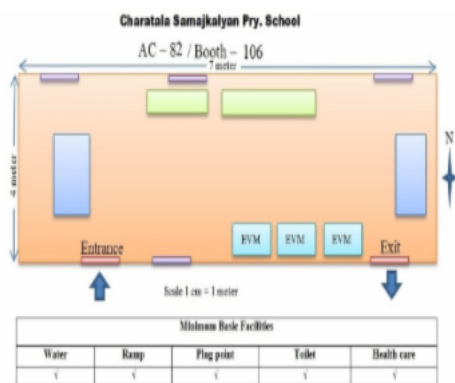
Charatala Samajkalyan Pry. School

AC – 82 / Booth – 106

7 meter

4 meter

N

EVM

EVM

EVM

Entrance

Exit

Scale 1 cm = 1 meter

| Minimum Basic Facilities | | | | |
|---|---|---|---|---|
| Water | Ramp | Plug point | Toilet | Health care |
| √ | √ | √ | √ | √ |